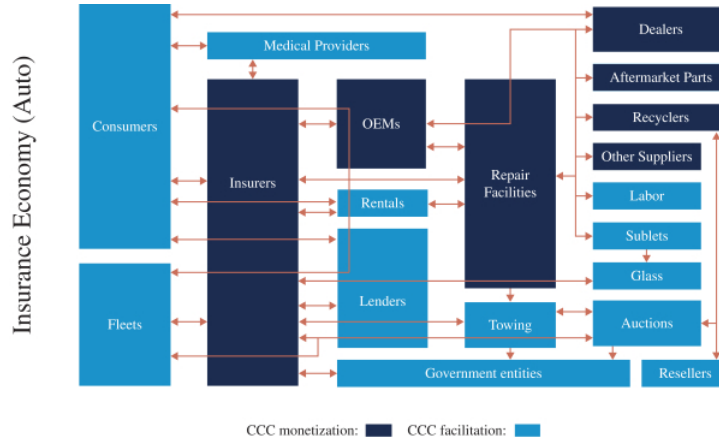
Insurance Economy (Auto)

Consumers

Medical Providers

Dealers

Aftermarket Parts

Recyclers

Other Suppliers

Labor

Sublets

Glass

Auctions

Resellers

Insurers

OEMs

Repair Facilities

Rentals

Lenders

Towing

Fleets

Government entities

CCC monetization:

CCC facilitation: